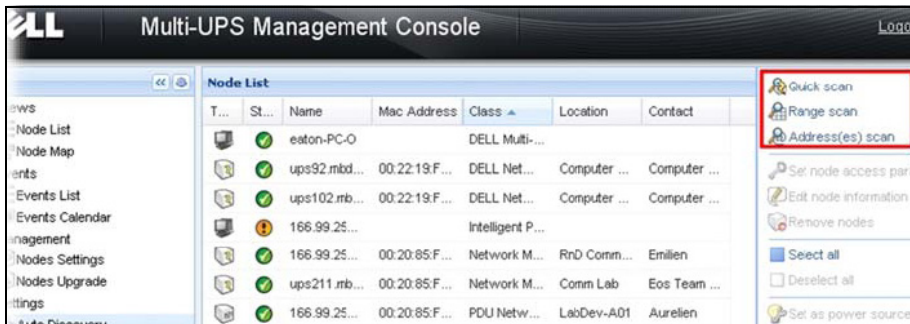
LL Multi-UPS Management Console Logo

«

ews
Node List
Node Map
ents
Events List
Events Calendar
nagement
Nodes Settings
Nodes Upgrade
ttings
Auto Discovery

Node List

| T... | St... | Name | Mac Address | Class ▲ | Location | Contact |
|---|---|---|---|---|---|---|
| | | eaton-PC-O | | DELL Multi-... | | |
| | | ups92.mbd... | 00:22:19:F... | DELL Net... | Computer ... | Computer ... |
| | | ups102.mb... | 00:22:19:F... | DELL Net... | Computer ... | Computer ... |
| | | 166.99.25... | | Intelligent P... | | |
| | | 166.99.25... | 00:20:85:F... | Network M... | RnD Comm... | Emilien |
| | | ups211.mb... | 00:20:85:F... | Network M... | Comm Lab | Eos Team ... |
| | | 166.99.25... | 00:20:85:F... | PDU Netw... | LabDev-A01 | Aurelien |

Quick scan
Range scan
Address(es) scan
Set node access par
Edit node information
Remove nodes
Seect all
Deselect all
Set as power source